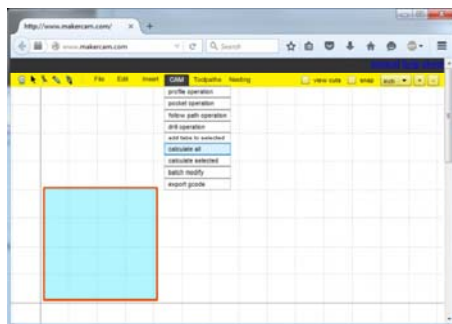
http://www.makercam.com/ × +

www.makercam.com

Search

File Edit Insert CAM Toolpaths Nesting

view cuts snap inch

profile operation
pocket operation
follow path operation
drill operation
add tabs to selected
calculate all
calculate selected
batch modify
export gcode